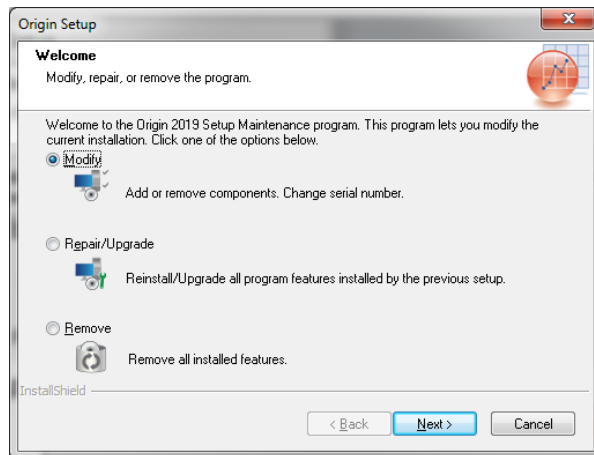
Origin Setup

Welcome

Modify, repair, or remove the program.

Welcome to the Origin 2019 Setup Maintenance program. This program lets you modify the current installation. Click one of the options below.

Modify

Add or remove components. Change serial number.

Repair/Upgrade

Reinstall/Upgrade all program features installed by the previous setup.

Remove

Remove all installed features.

InstallShield

< Back Next > Cancel